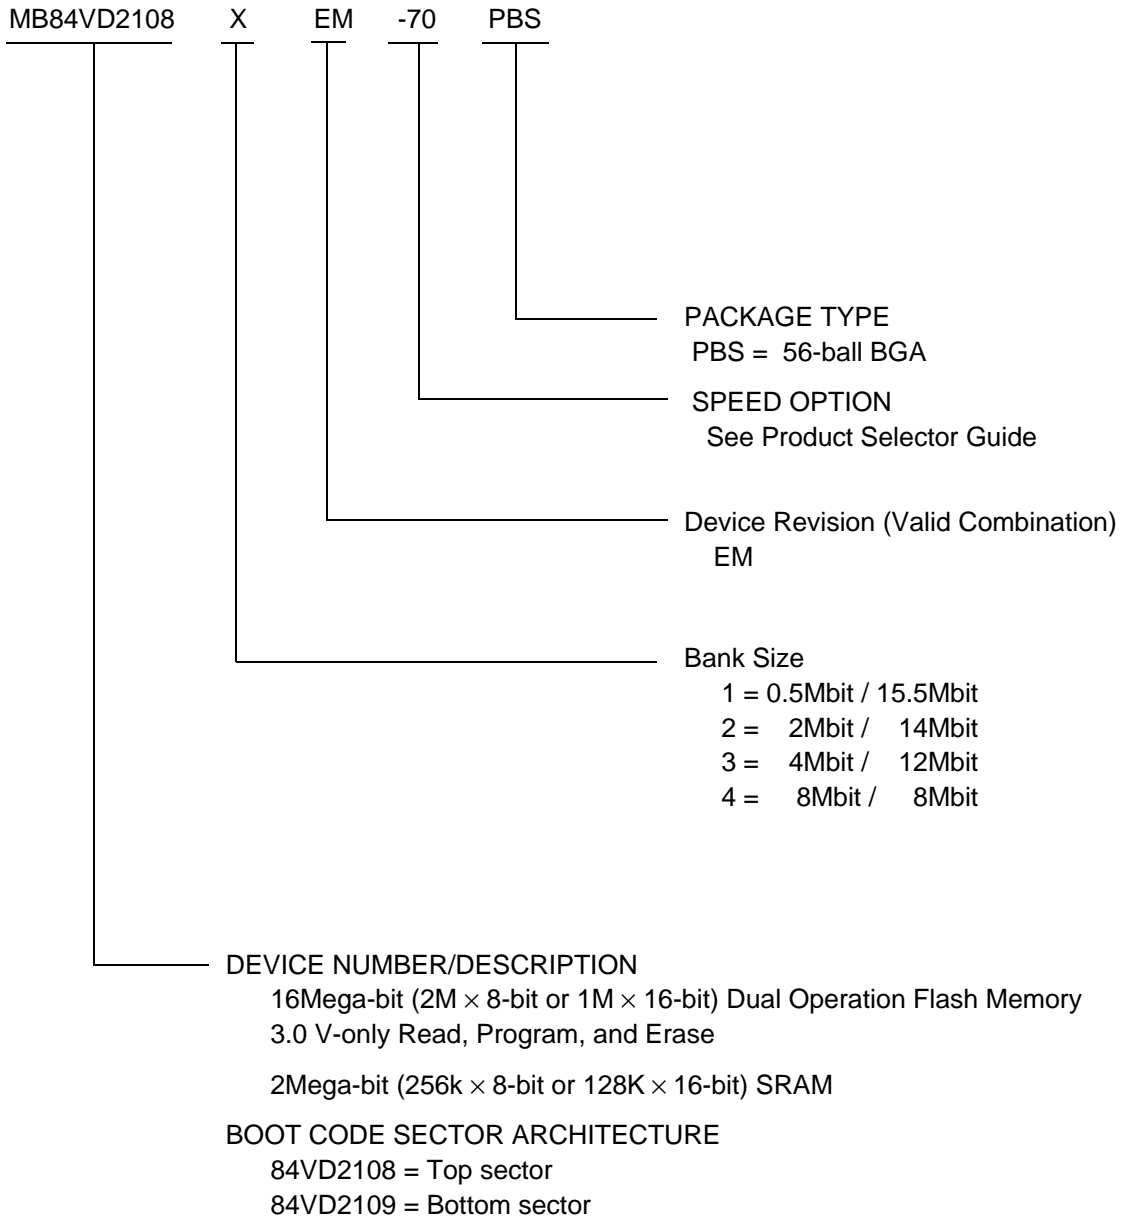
MB84VD2108 X EM -70 PBS

PACKAGE TYPE
PBS = 56-ball BGA

SPEED OPTION
See Product Selector Guide

Device Revision (Valid Combination)
EM

Bank Size
1 = 0.5Mbit / 15.5Mbit
2 = 2Mbit / 14Mbit
3 = 4Mbit / 12Mbit
4 = 8Mbit / 8Mbit

DEVICE NUMBER/DESCRIPTION
16Mega-bit (2M $\times$ 8-bit or 1M $\times$ 16-bit) Dual Operation Flash Memory
3.0 V-only Read, Program, and Erase

2Mega-bit (256k $\times$ 8-bit or 128K $\times$ 16-bit) SRAM

BOOT CODE SECTOR ARCHITECTURE
84VD2108 = Top sector
84VD2109 = Bottom sector